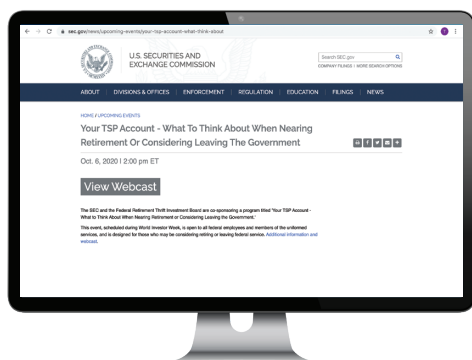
sec.gov/news/upcoming-events/your-tsp-account-what-think-about

U.S. SECURITIES AND EXCHANGE COMMISSION

Search SEC.gov

COMPANY FILINGS | MORE SEARCH OPTIONS

ABOUT | DIVISIONS & OFFICES | ENFORCEMENT | REGULATION | EDUCATION | FILINGS | NEWS

HOME / UPCOMING EVENTS

Your TSP Account - What To Think About When Nearing Retirement Or Considering Leaving The Government

Oct. 6, 2020 | 2:00 pm ET

View Webcast

The SEC and the Federal Retirement Thrift Investment Board are co-sponsoring a program titled "Your TSP Account - What to Think About When Nearing Retirement or Considering Leaving the Government."

This event, scheduled during World Investor Week, is open to all federal employees and members of the uniformed services, and is designed for those who may be considering retiring or leaving federal service. Additional information and webcast.